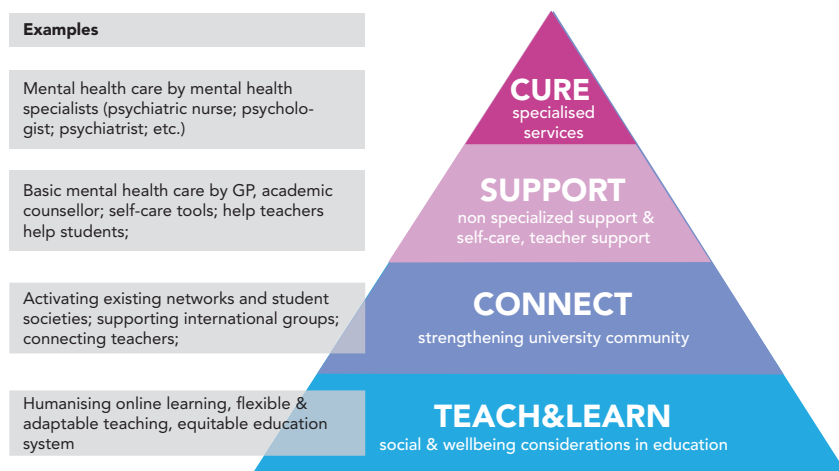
Examples

Mental health care by mental health specialists (psychiatric nurse; psychologist; psychiatrist; etc.)

Basic mental health care by GP, academic counsellor; self-care tools; help teachers help students;

Activating existing networks and student societies; supporting international groups; connecting teachers;

Humanising online learning, flexible & adaptable teaching, equitable education system

CURE
specialised services

SUPPORT
non specialized support & self-care, teacher support

CONNECT
strengthening university community

TEACH&LEARN
social & wellbeing considerations in education